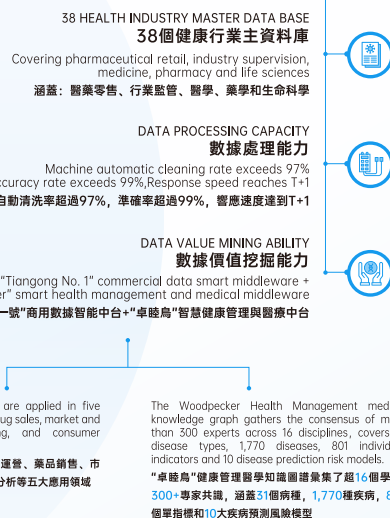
38 HEALTH INDUSTRY MASTER DATA BASE
38個健康行業主資料庫
Covering pharmaceutical retail, industry supervision, medicine, pharmacy and life sciences
涵蓋：醫藥零售、行業監管、醫學、藥學和生命科學

DATA PROCESSING CAPACITY
數據處理能力
Machine automatic cleaning rate exceeds 97%
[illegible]ccuracy rate exceeds 99%,Response speed reaches T+1
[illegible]自動清洗率超過97%，準確率超過99%，響應速度達到T+1

DATA VALUE MINING ABILITY
數據價值挖掘能力
"Tiangong No. 1" commercial data smart middleware +
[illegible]r" smart health management and medical middleware
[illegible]一號"商用數據智能中台+"卓睦鳥"智慧健康管理與醫療中台

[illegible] are applied in five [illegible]ug sales, market and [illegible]g, and consumer
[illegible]運營、藥品銷售、市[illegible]分析等五大應用領域

The Woodpecker Health Management med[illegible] knowledge graph gathers the consensus of m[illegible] than 300 experts across 16 disciplines, covers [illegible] disease types, 1,770 diseases, 801 individ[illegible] indicators and 10 disease prediction risk models.
"卓睦鳥"健康管理醫學知識圖譜彙集了超16個學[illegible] 300+專家共識，涵蓋31個病種，1,770種疾病，8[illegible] 個單指標和10大疾病預測風險模型